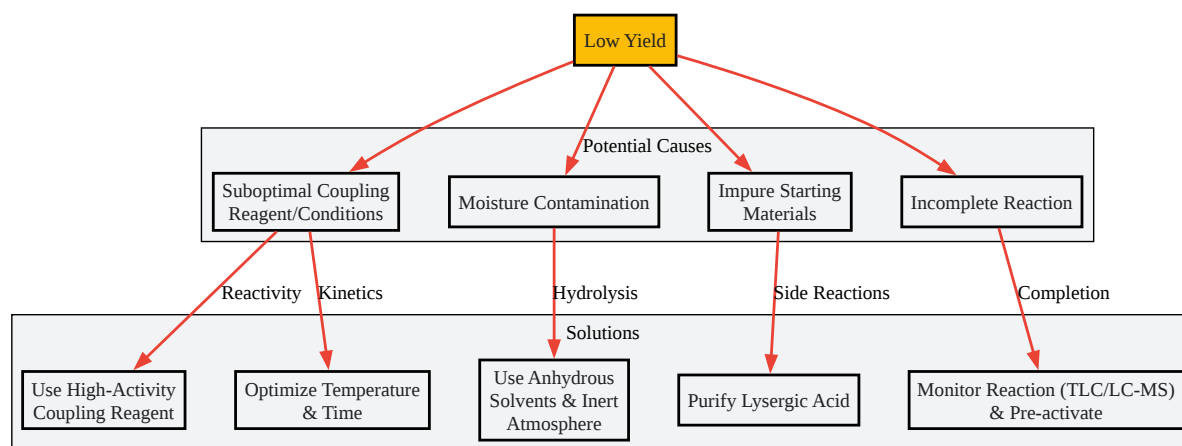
Low Yield

Potential Causes

Suboptimal Coupling Reagent/Conditions

Moisture Contamination

Impure Starting Materials

Incomplete Reaction

Reactivity

Kinetics

Hydrolysis

Side Reactions

Completion

Solutions

Use High-Activity Coupling Reagent

Optimize Temperature & Time

Use Anhydrous Solvents & Inert Atmosphere

Purify Lysergic Acid

Monitor Reaction (TLC/LC-MS) & Pre-activate